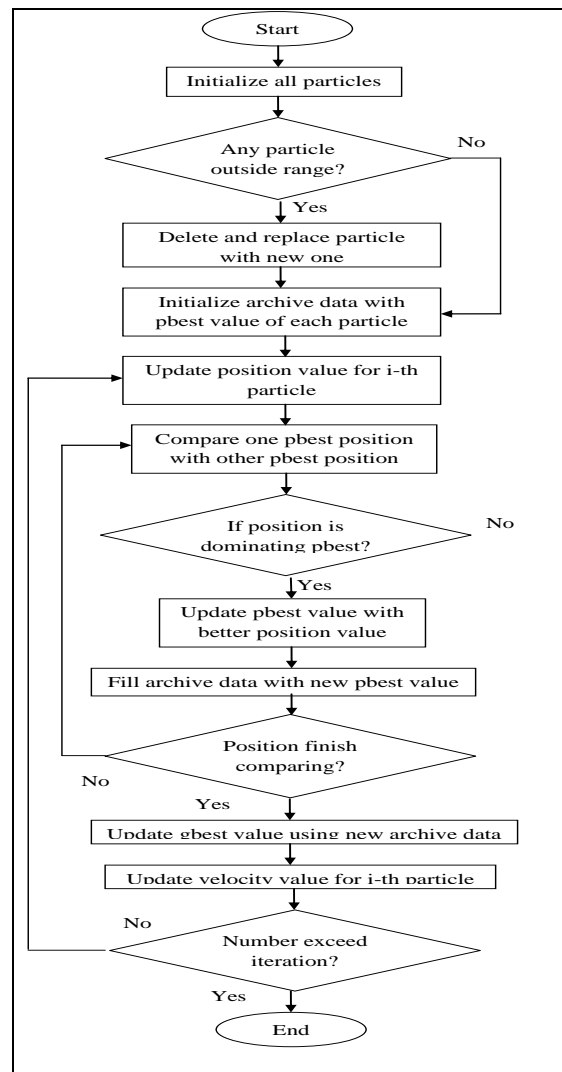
Start

Initialize all particles

Any particle outside range?

No

Yes

Delete and replace particle with new one

Initialize archive data with pbest value of each particle

Update position value for i-th particle

Compare one pbest position with other pbest position

If position is dominating pbest?

No

Yes

Update pbest value with better position value

Fill archive data with new pbest value

Position finish comparing?

No

Yes

Update gbest value using new archive data

Update velocity value for i-th particle

No

Number exceed iteration?

Yes

End